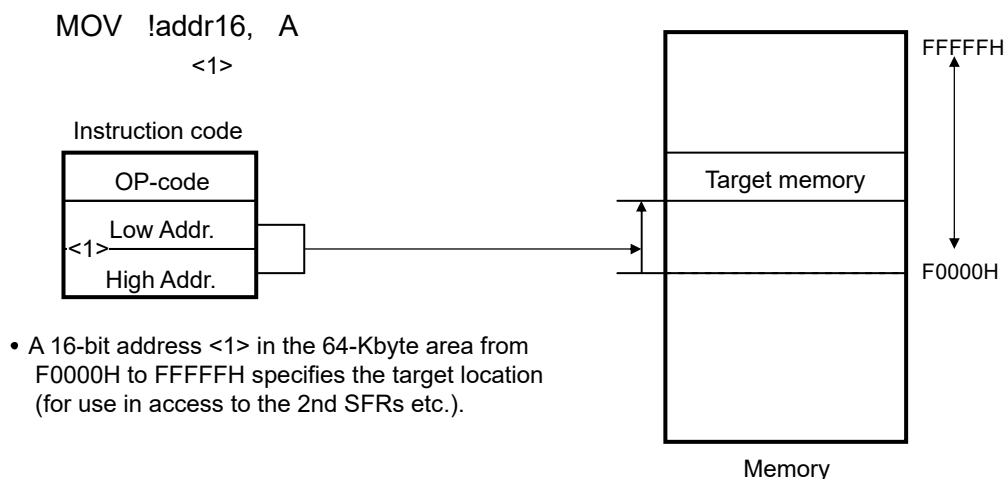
MOV !addr16, A
<1>

Instruction code

OP-code

Low Addr.
<1>
High Addr.

Target memory

FFFFFH

F0000H

• A 16-bit address <1> in the 64-Kbyte area from F0000H to FFFFFH specifies the target location (for use in access to the 2nd SFRs etc.).

Memory